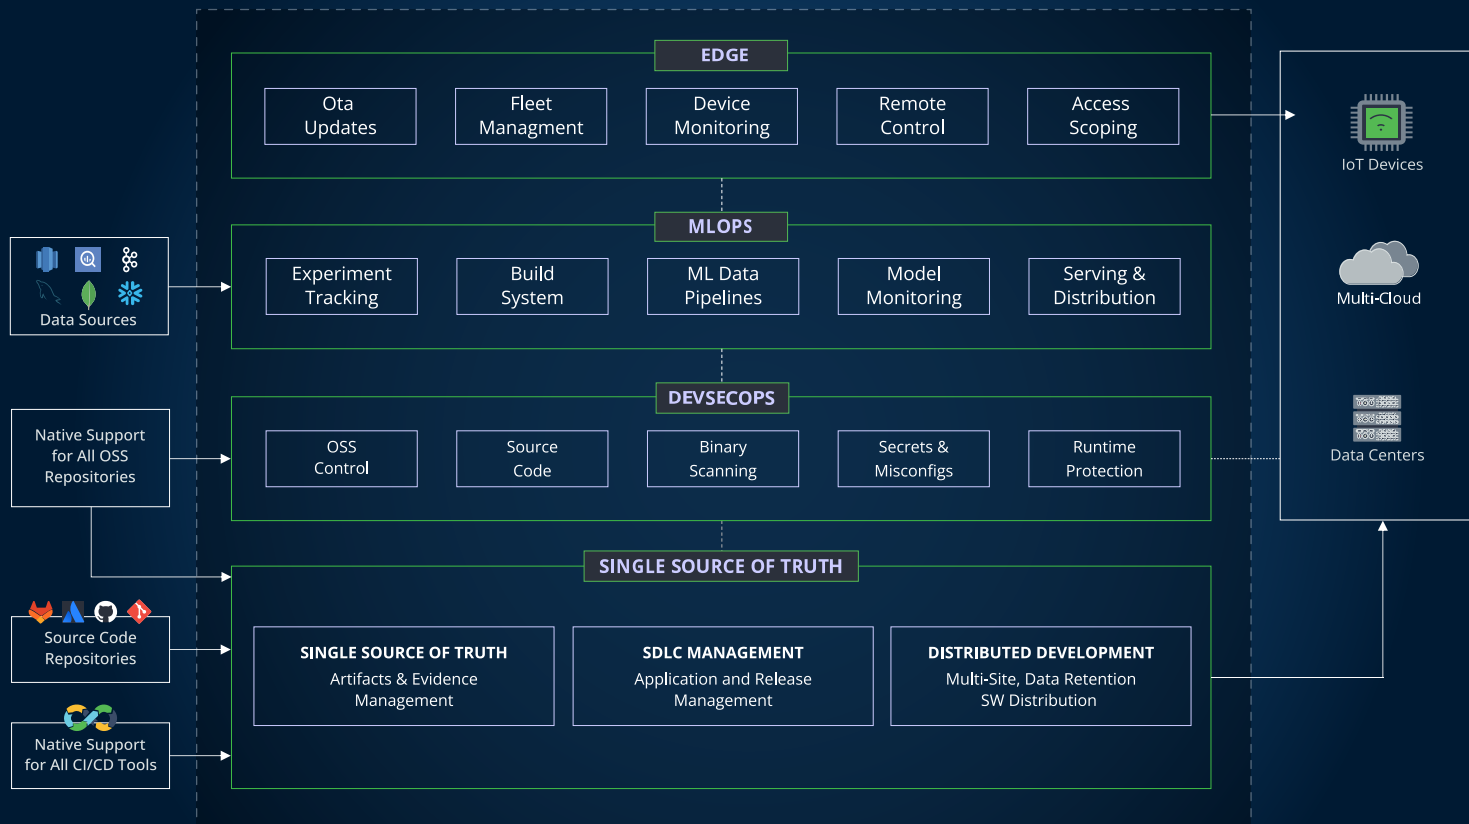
Data Sources

Native Support for All OSS Repositories

Source Code Repositories

Native Support for All CI/CD Tools

EDGE

Ota Updates

Fleet Managment

Device Monitoring

Remote Control

Access Scoping

MLOPS

Experiment Tracking

Build System

ML Data Pipelines

Model Monitoring

Serving & Distribution

DEVSECOPS

OSS Control

Source Code

Binary Scanning

Secrets & Misconfigs

Runtime Protection

SINGLE SOURCE OF TRUTH

SINGLE SOURCE OF TRUTH
Artifacts & Evidence Management

SDLC MANAGEMENT
Application and Release Management

DISTRIBUTED DEVELOPMENT
Multi-Site, Data Retention SW Distribution

IoT Devices

Multi-Cloud

Data Centers